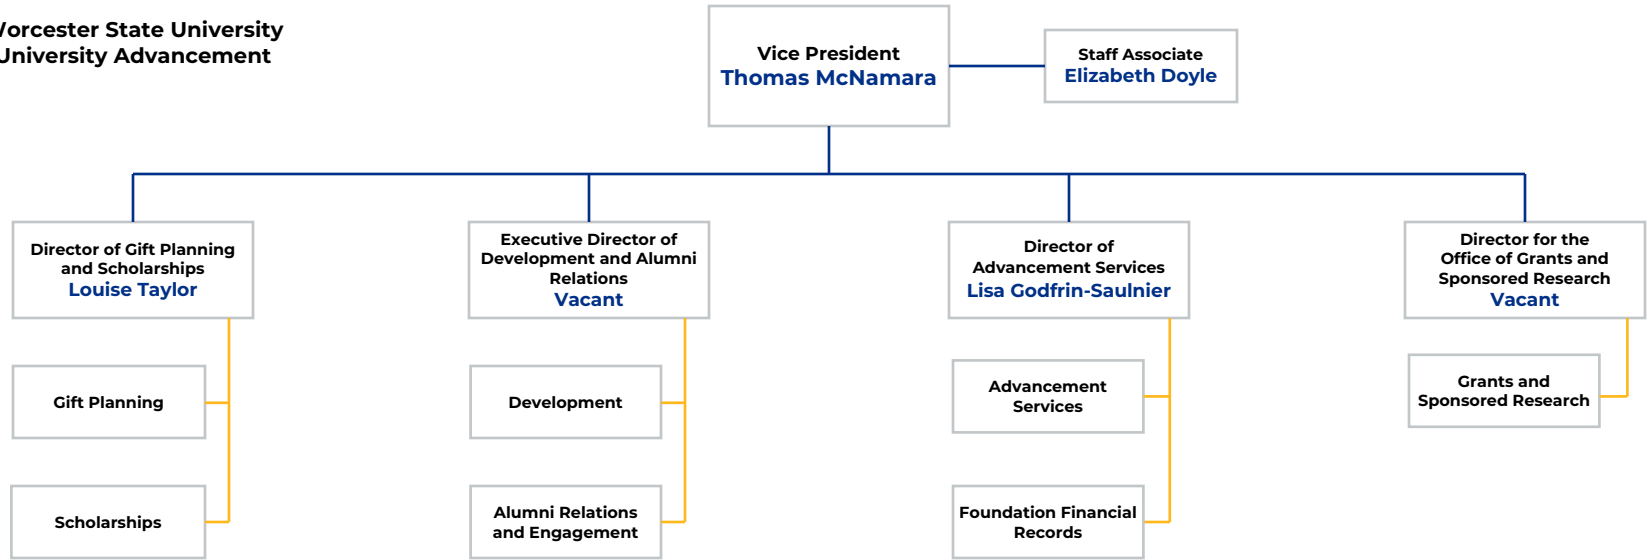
Vorcester State University
University Advancement

Vice President
Thomas McNamara

Staff Associate
Elizabeth Doyle

Director of Gift Planning and Scholarships
Louise Taylor

Gift Planning

Scholarships

Executive Director of Development and Alumni Relations
Vacant

Development

Alumni Relations and Engagement

Director of Advancement Services
Lisa Godfrin-Saulnier

Advancement Services

Foundation Financial Records

Director for the Office of Grants and Sponsored Research
Vacant

Grants and Sponsored Research